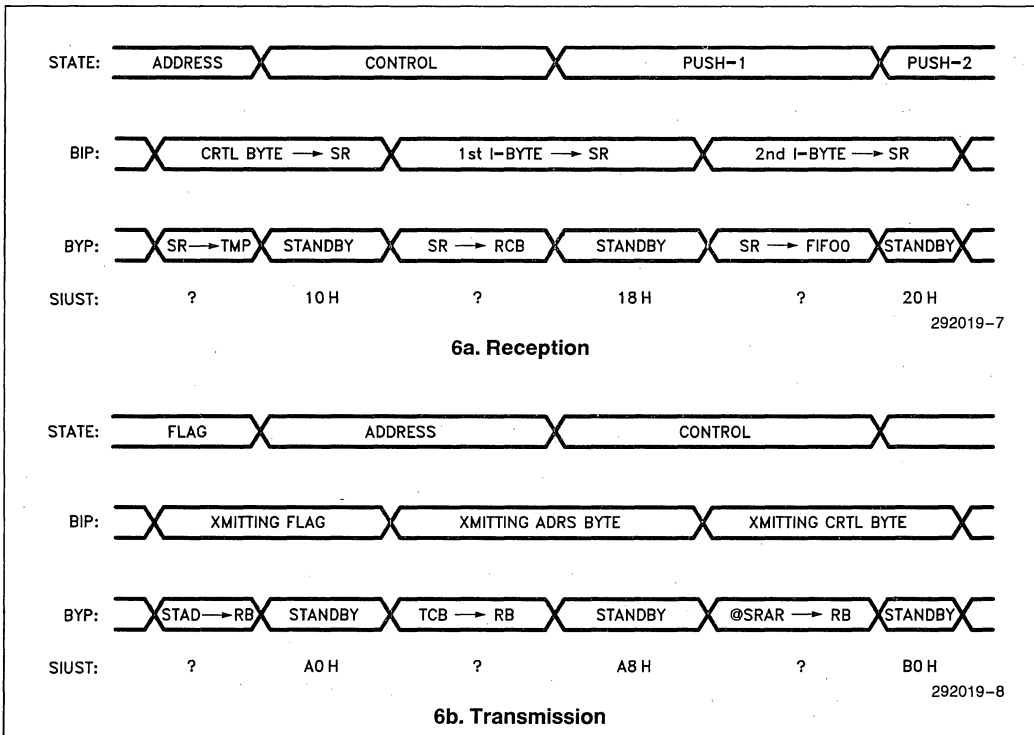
STATE: ADDRESS CONTROL PUSH−1 PUSH−2

BIP: CRTL BYTE → SR 1st I−BYTE → SR 2nd I−BYTE → SR

BYP: SR → TMP STANDBY SR → RCB STANDBY SR → FIFO0 STANDBY

SIUST: ? 10 H ? 18 H ? 20 H

292019–7

6a. Reception

STATE: FLAG ADDRESS CONTROL

BIP: XMITTING FLAG XMITTING ADRS BYTE XMITTING CRTL BYTE

BYP: STAD → RB STANDBY TCB → RB STANDBY @SRAR → RB STANDBY

SIUST: ? A0 H ? A8 H ? B0 H

292019–8

6b. Transmission